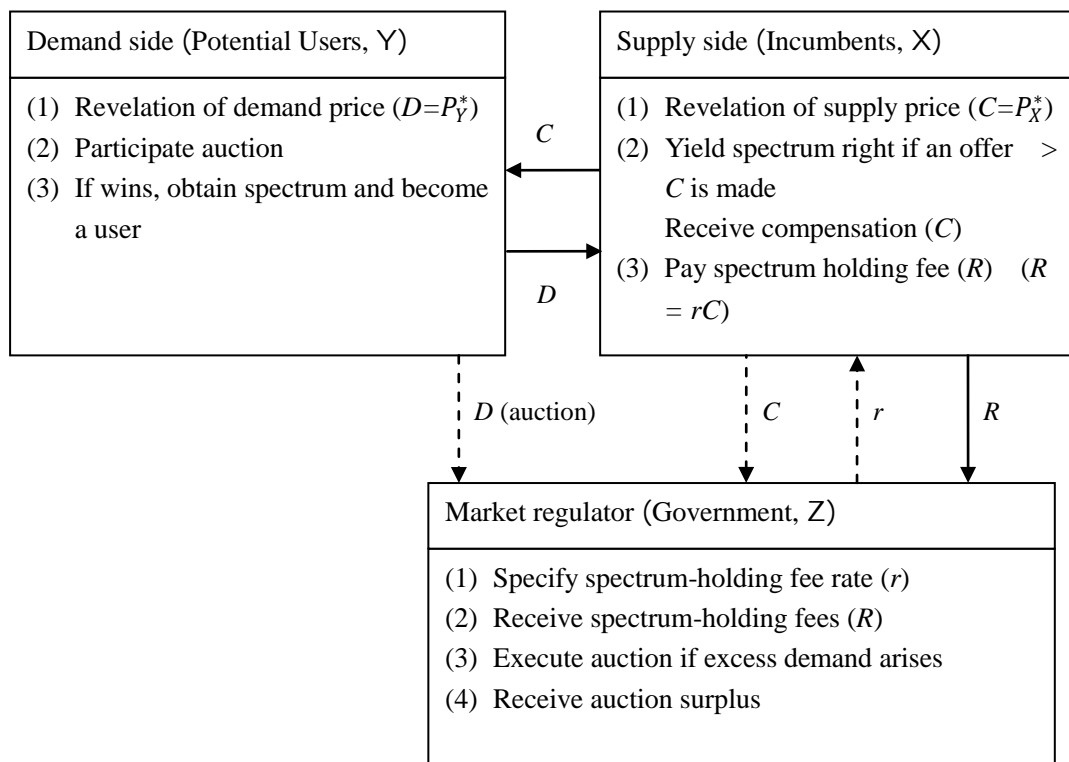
Demand side (Potential Users, Y)

(1) Revelation of demand price ($D=P_Y^*$)
(2) Participate auction
(3) If wins, obtain spectrum and become a user

Supply side (Incumbents, X)

(1) Revelation of supply price ($C=P_X^*$)
(2) Yield spectrum right if an offer > $C$ is made
Receive compensation ($C$)
(3) Pay spectrum holding fee ($R$) ($R = rC$)

$C$

$D$

$D$ (auction)

$C$

$r$

$R$

Market regulator (Government, Z)

(1) Specify spectrum-holding fee rate ($r$)
(2) Receive spectrum-holding fees ($R$)
(3) Execute auction if excess demand arises
(4) Receive auction surplus